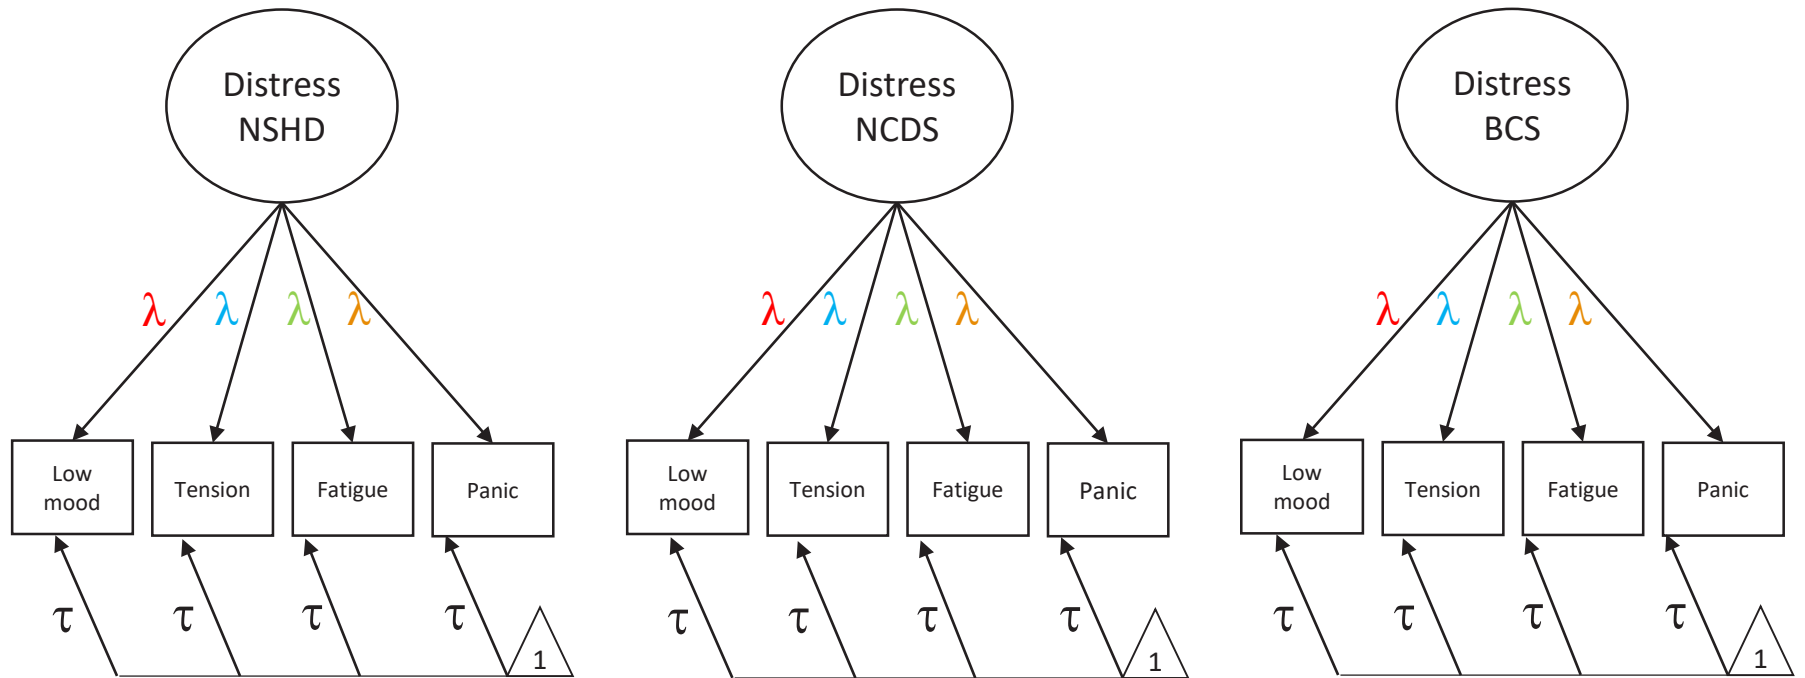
Distress NSHD

$\lambda$ $\lambda$ $\lambda$ $\lambda$

Low mood
Tension
Fatigue
Panic

$\tau$ $\tau$ $\tau$ $\tau$

1

Distress NCDS

$\lambda$ $\lambda$ $\lambda$ $\lambda$

Low mood
Tension
Fatigue
Panic

$\tau$ $\tau$ $\tau$ $\tau$

1

Distress BCS

$\lambda$ $\lambda$ $\lambda$ $\lambda$

Low mood
Tension
Fatigue
Panic

$\tau$ $\tau$ $\tau$ $\tau$

1